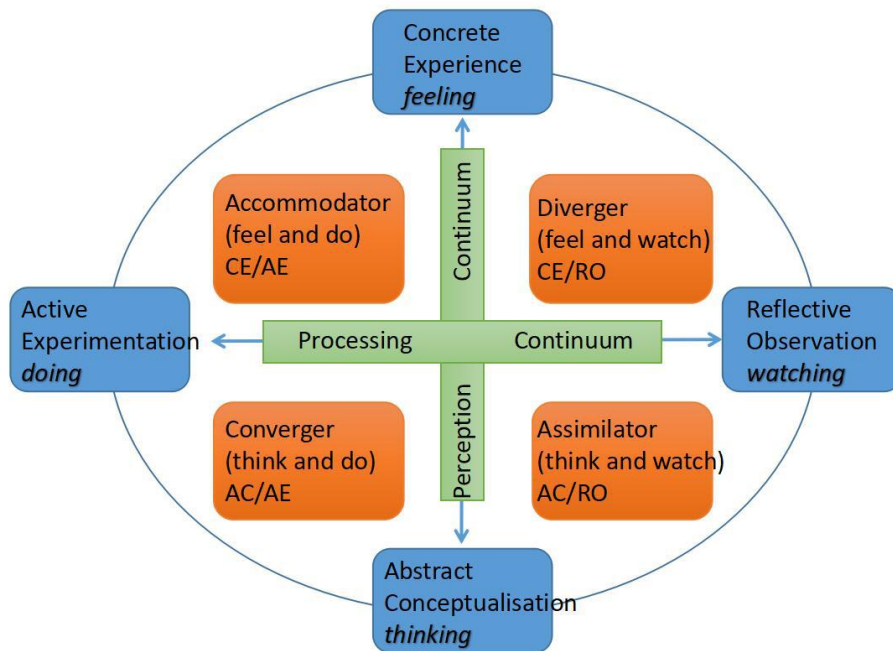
Concrete Experience
*feeling*

Continuum

Accommodator
(feel and do)
CE/AE

Diverger
(feel and watch)
CE/RO

Active Experimentation
*doing*

Processing

Continuum

Reflective Observation
*watching*

Perception

Converger
(think and do)
AC/AE

Assimilator
(think and watch)
AC/RO

Abstract Conceptualisation
*thinking*